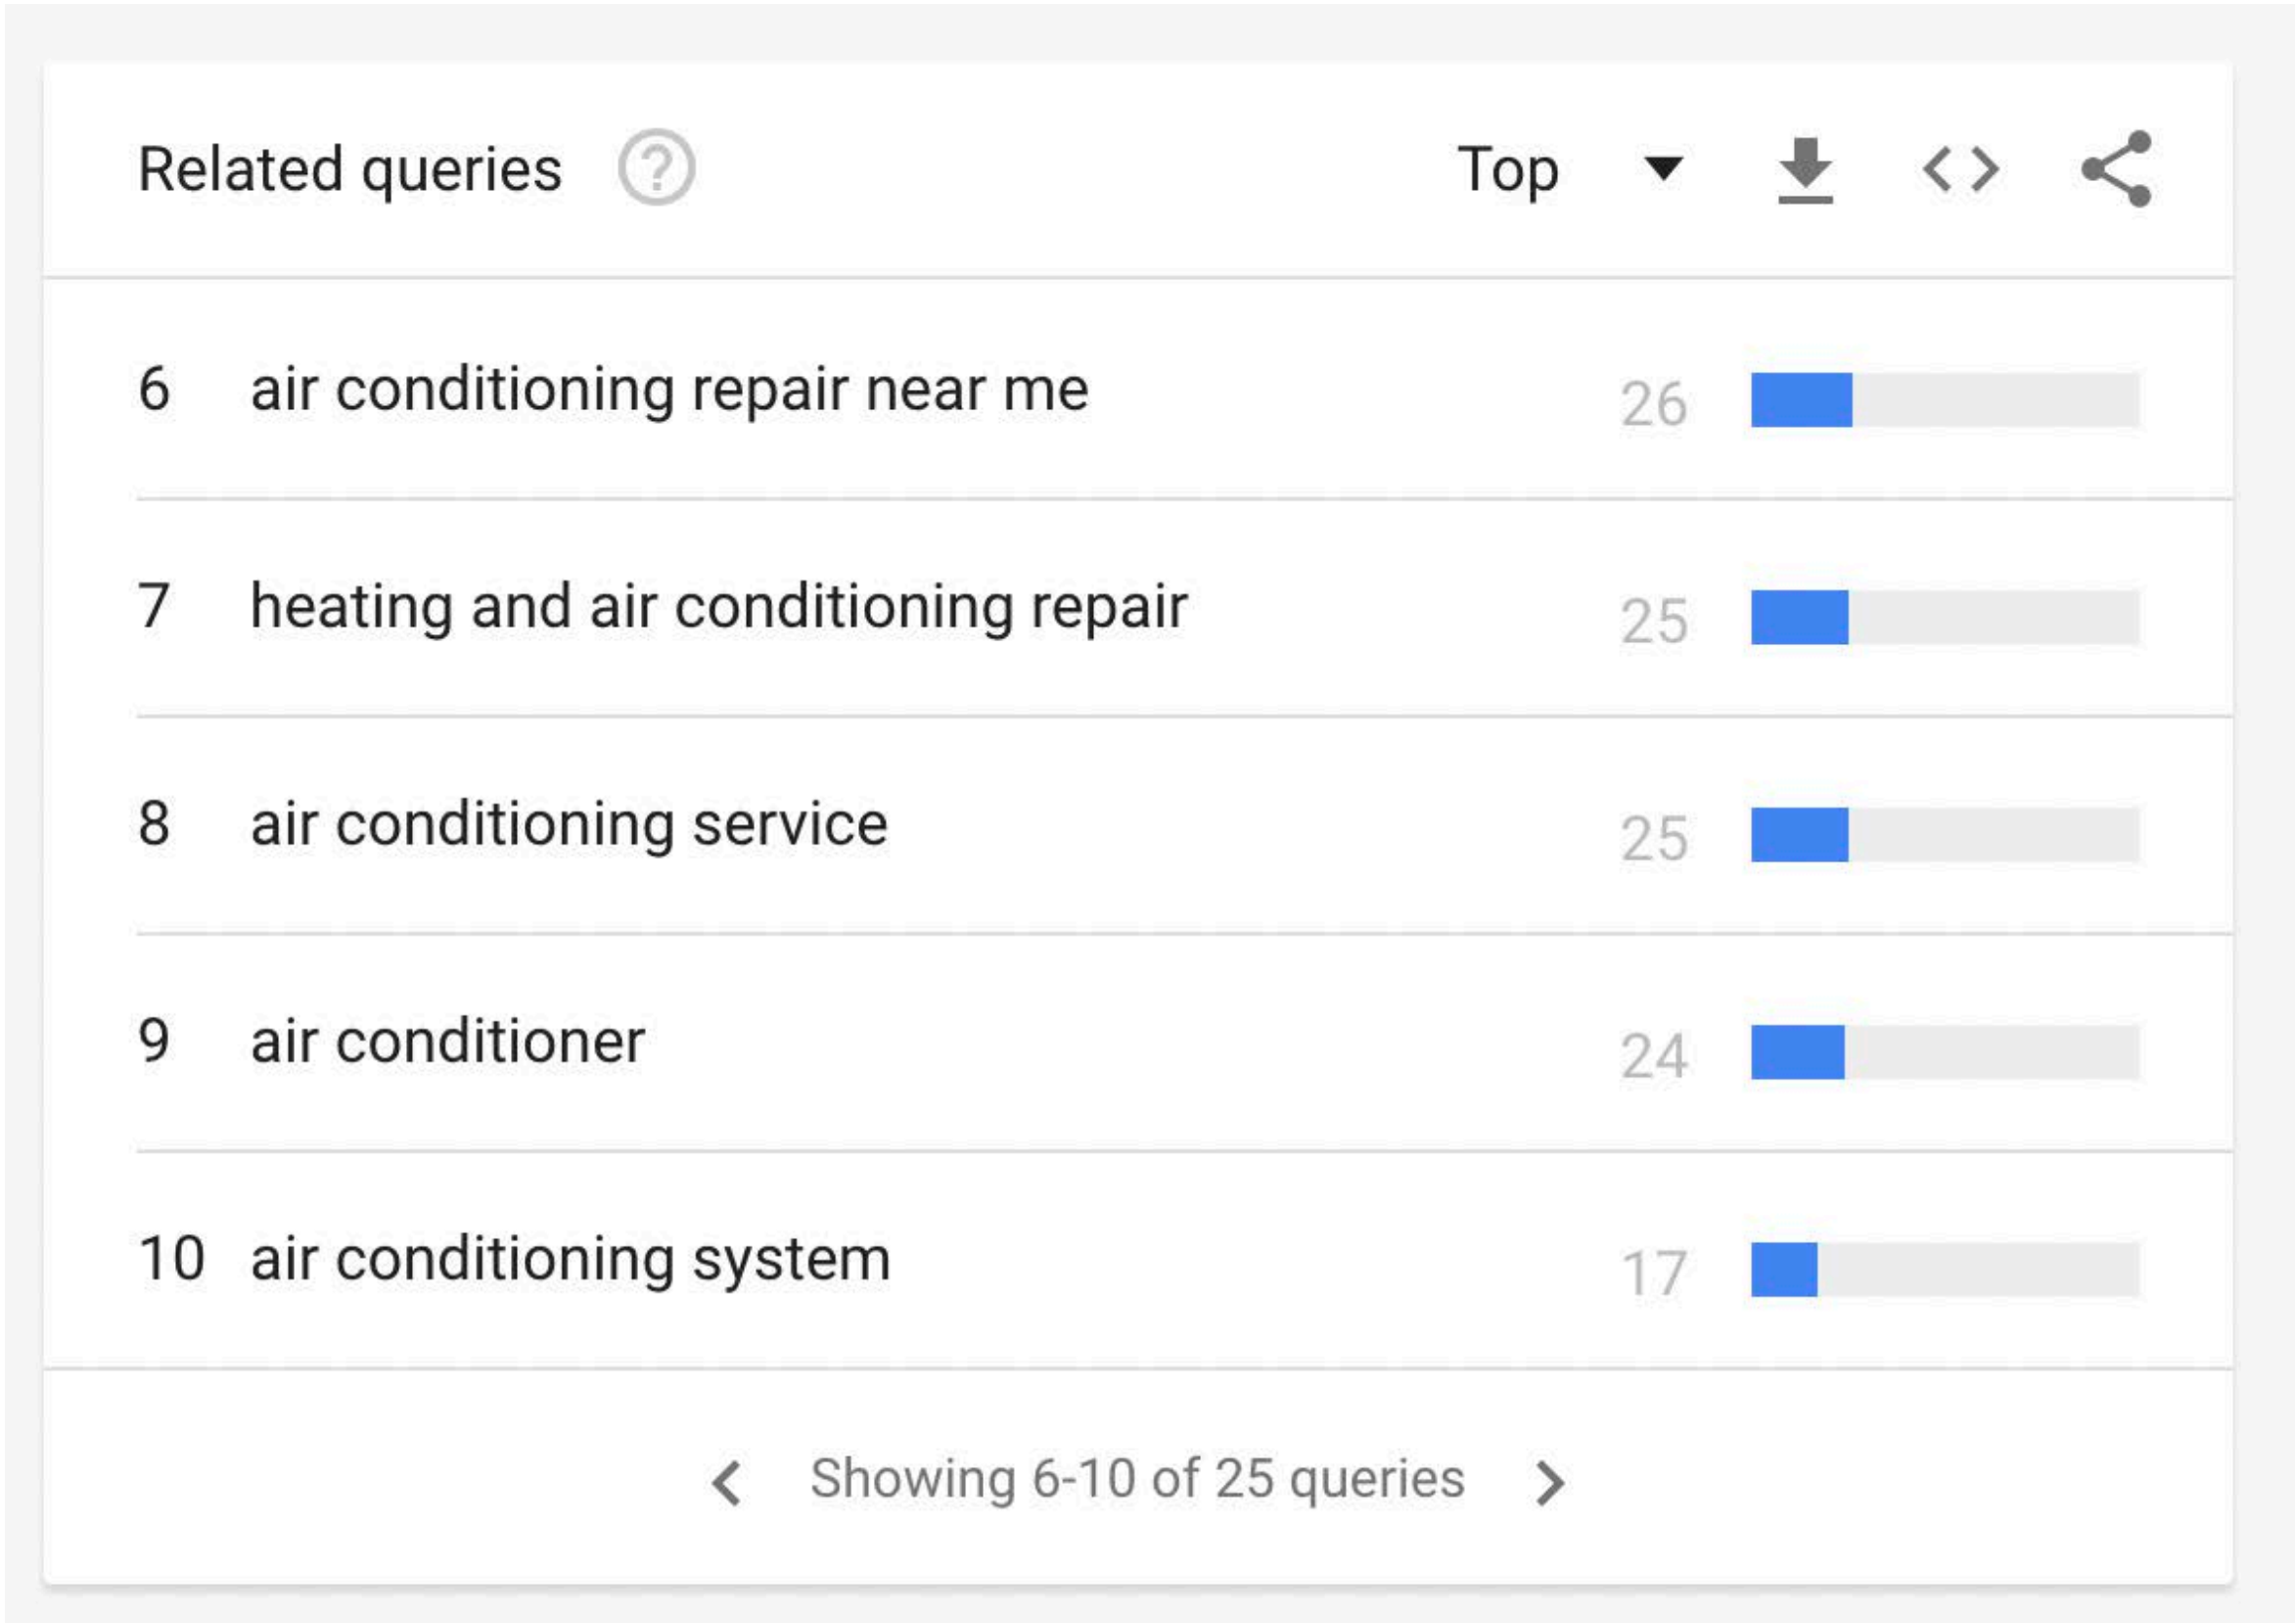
Related queries ? Top

6 air conditioning repair near me 26

7 heating and air conditioning repair 25

8 air conditioning service 25

9 air conditioner 24

10 air conditioning system 17

Showing 6-10 of 25 queries